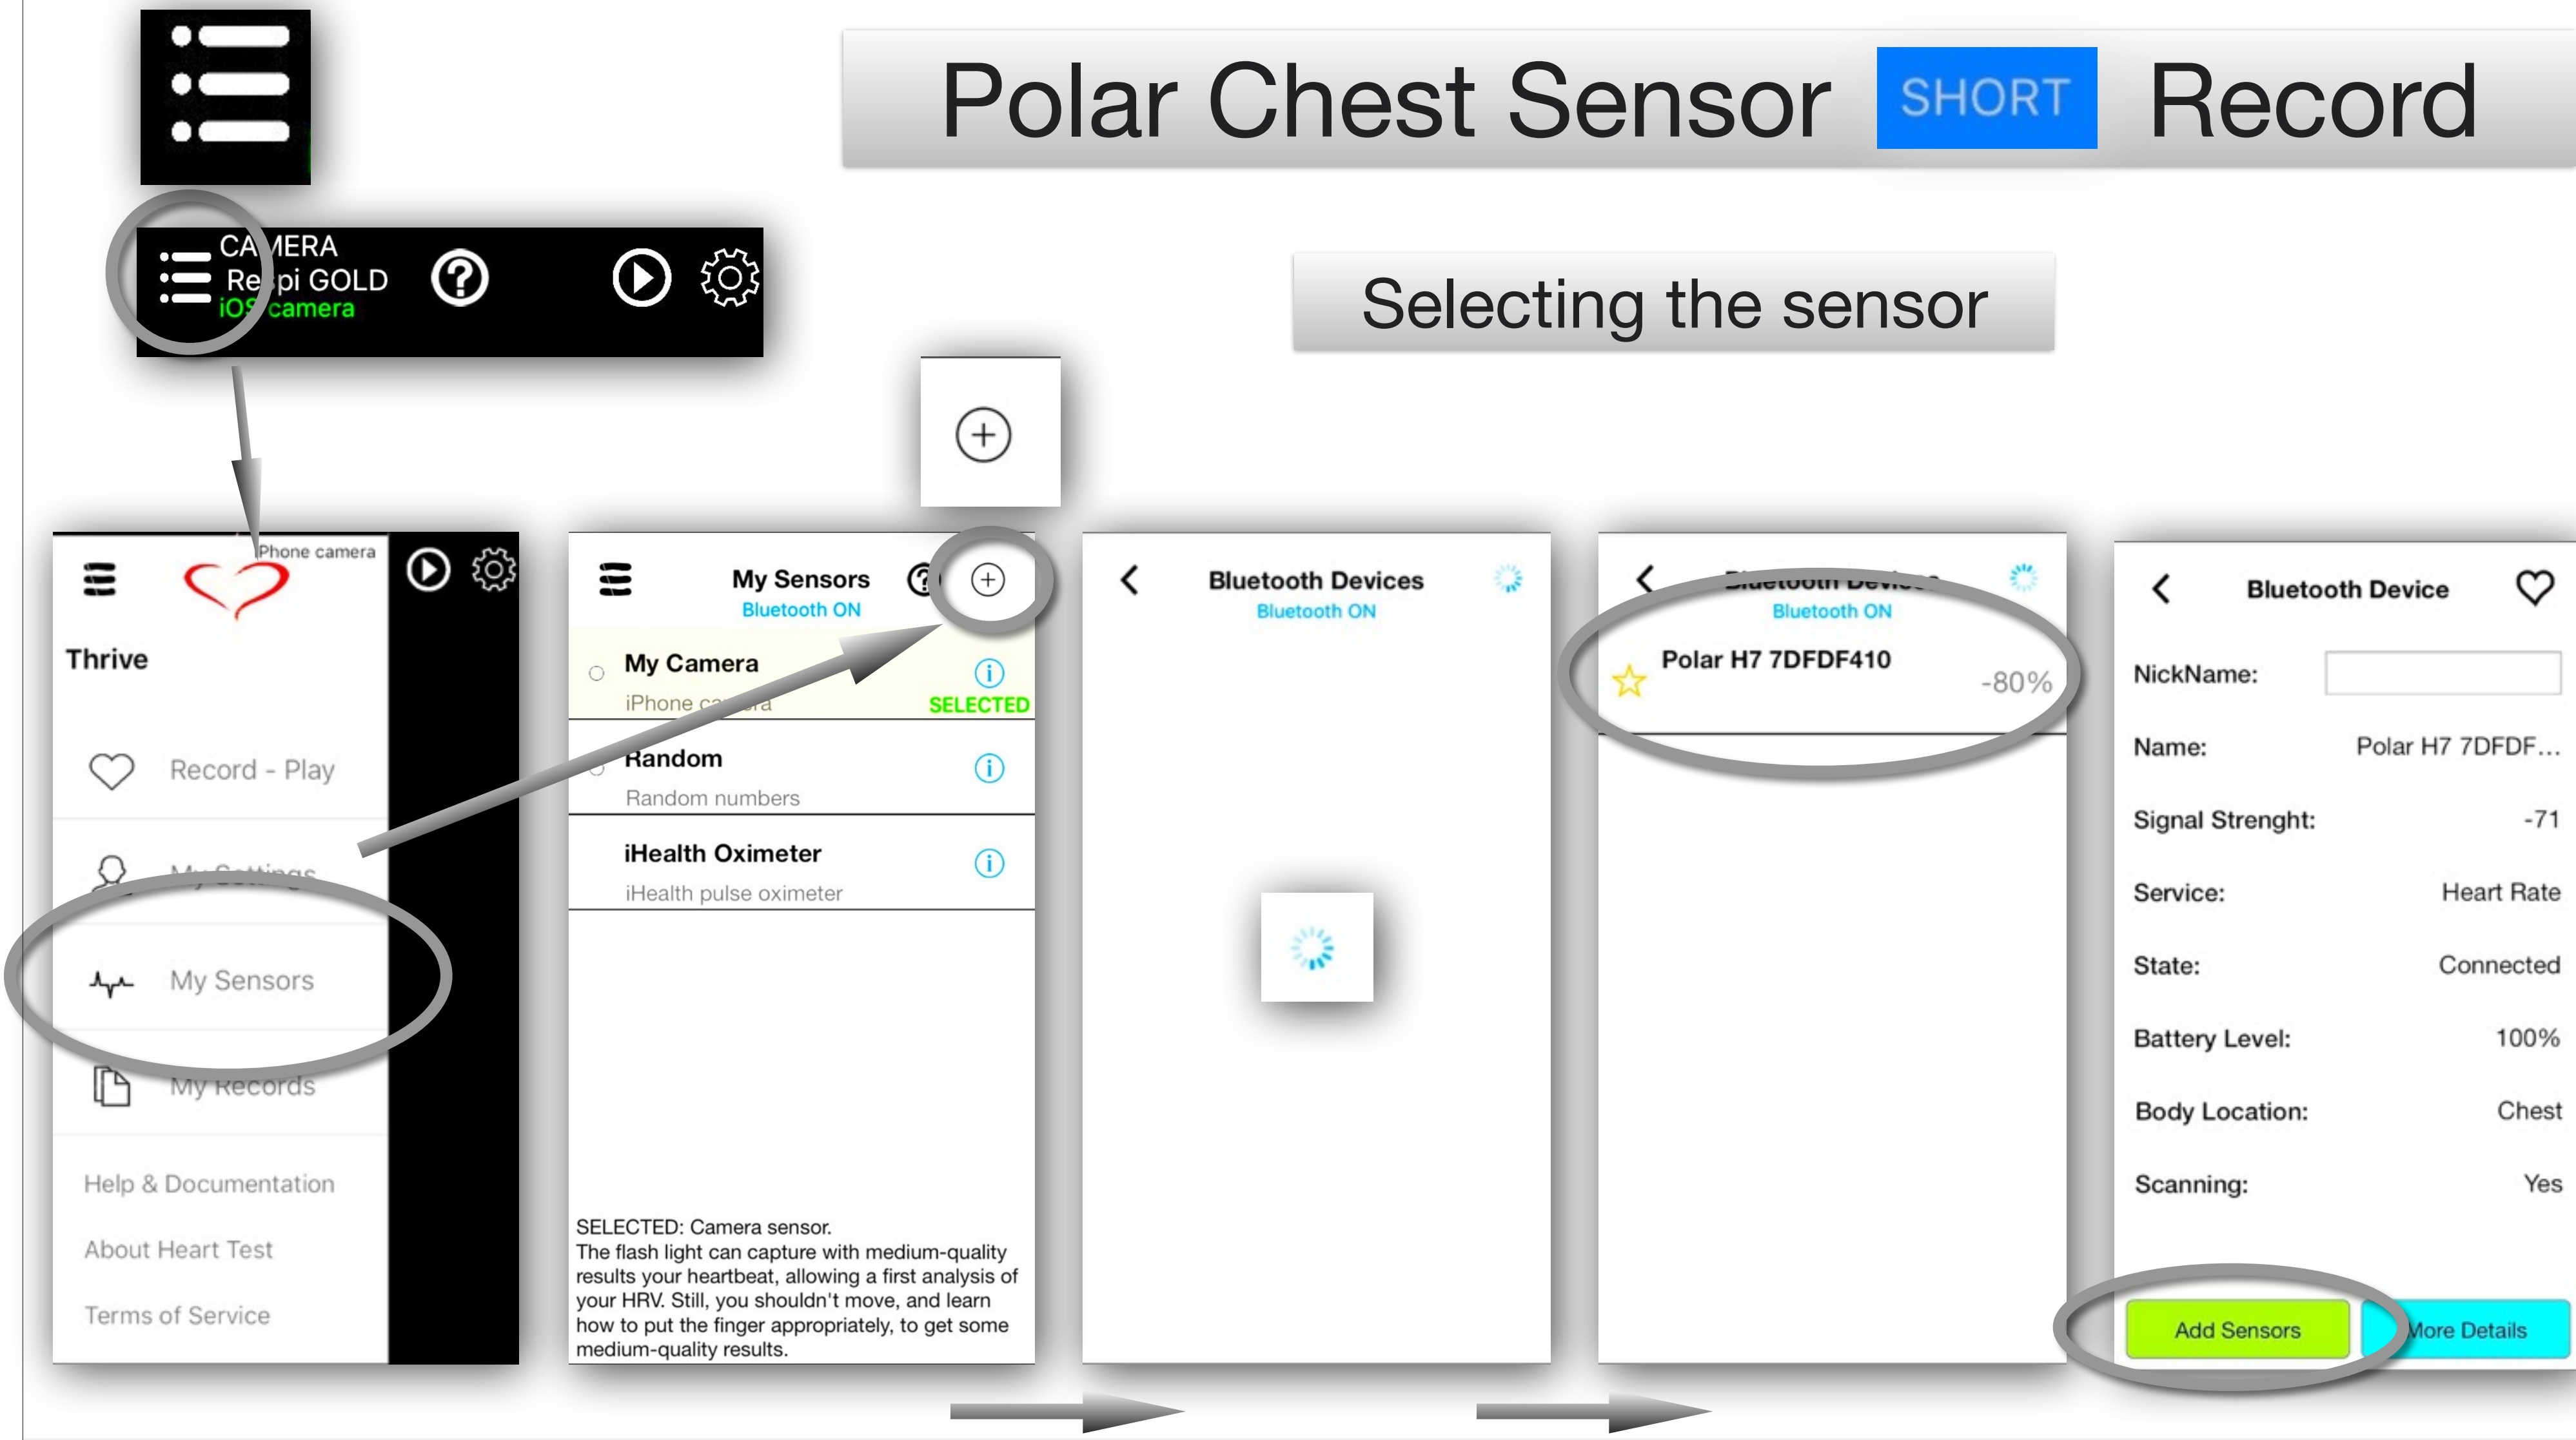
Polar Chest Sensor SHORT Record

CAMERA
Respi GOLD
iOS camera

Selecting the sensor

iPhone camera

Thrive

Record - Play

My Settings

My Sensors

My Records

Help & Documentation

About Heart Test

Terms of Service

My Sensors
Bluetooth ON

My Camera
iPhone camera
SELECTED

Random
Random numbers

iHealth Oximeter
iHealth pulse oximeter

SELECTED: Camera sensor.
The flash light can capture with medium-quality results your heartbeat, allowing a first analysis of your HRV. Still, you shouldn't move, and learn how to put the finger appropriately, to get some medium-quality results.

Bluetooth Devices
Bluetooth ON

Bluetooth Devices
Bluetooth ON

Polar H7 7DFDF410
-80%

Bluetooth Device

NickName:

Name: Polar H7 7DFDF...

Signal Strenght: -71

Service: Heart Rate

State: Connected

Battery Level: 100%

Body Location: Chest

Scanning: Yes

Add Sensors

More Details